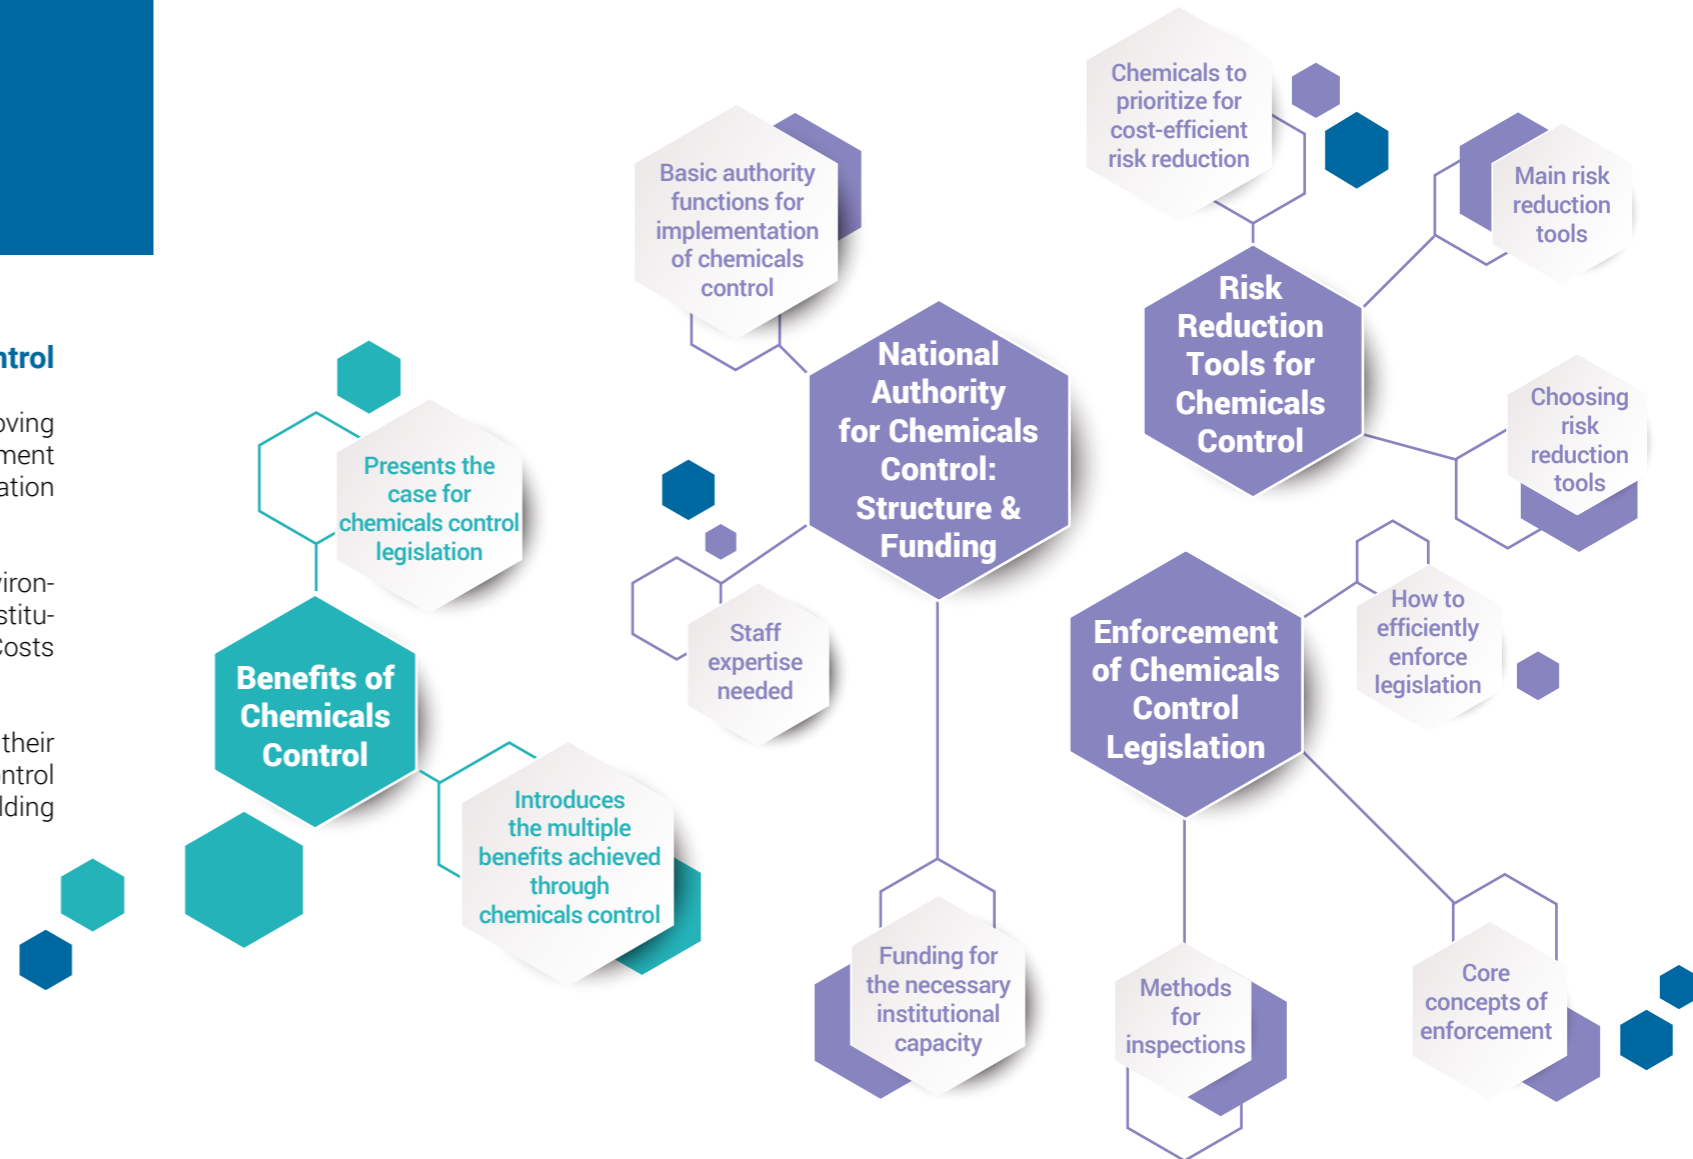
ntrol

oving
ment
ation

viron-
stitu-
Costs

their
ntrol
lding

Benefits of Chemicals Control

Presents the case for chemicals control legislation

Introduces the multiple benefits achieved through chemicals control

National Authority for Chemicals Control: Structure & Funding

Basic authority functions for implementation of chemicals control

Staff expertise needed

Funding for the necessary institutional capacity

Risk Reduction Tools for Chemicals Control

Chemicals to prioritize for cost-efficient risk reduction

Main risk reduction tools

Choosing risk reduction tools

Enforcement of Chemicals Control Legislation

How to efficiently enforce legislation

Methods for inspections

Core concepts of enforcement